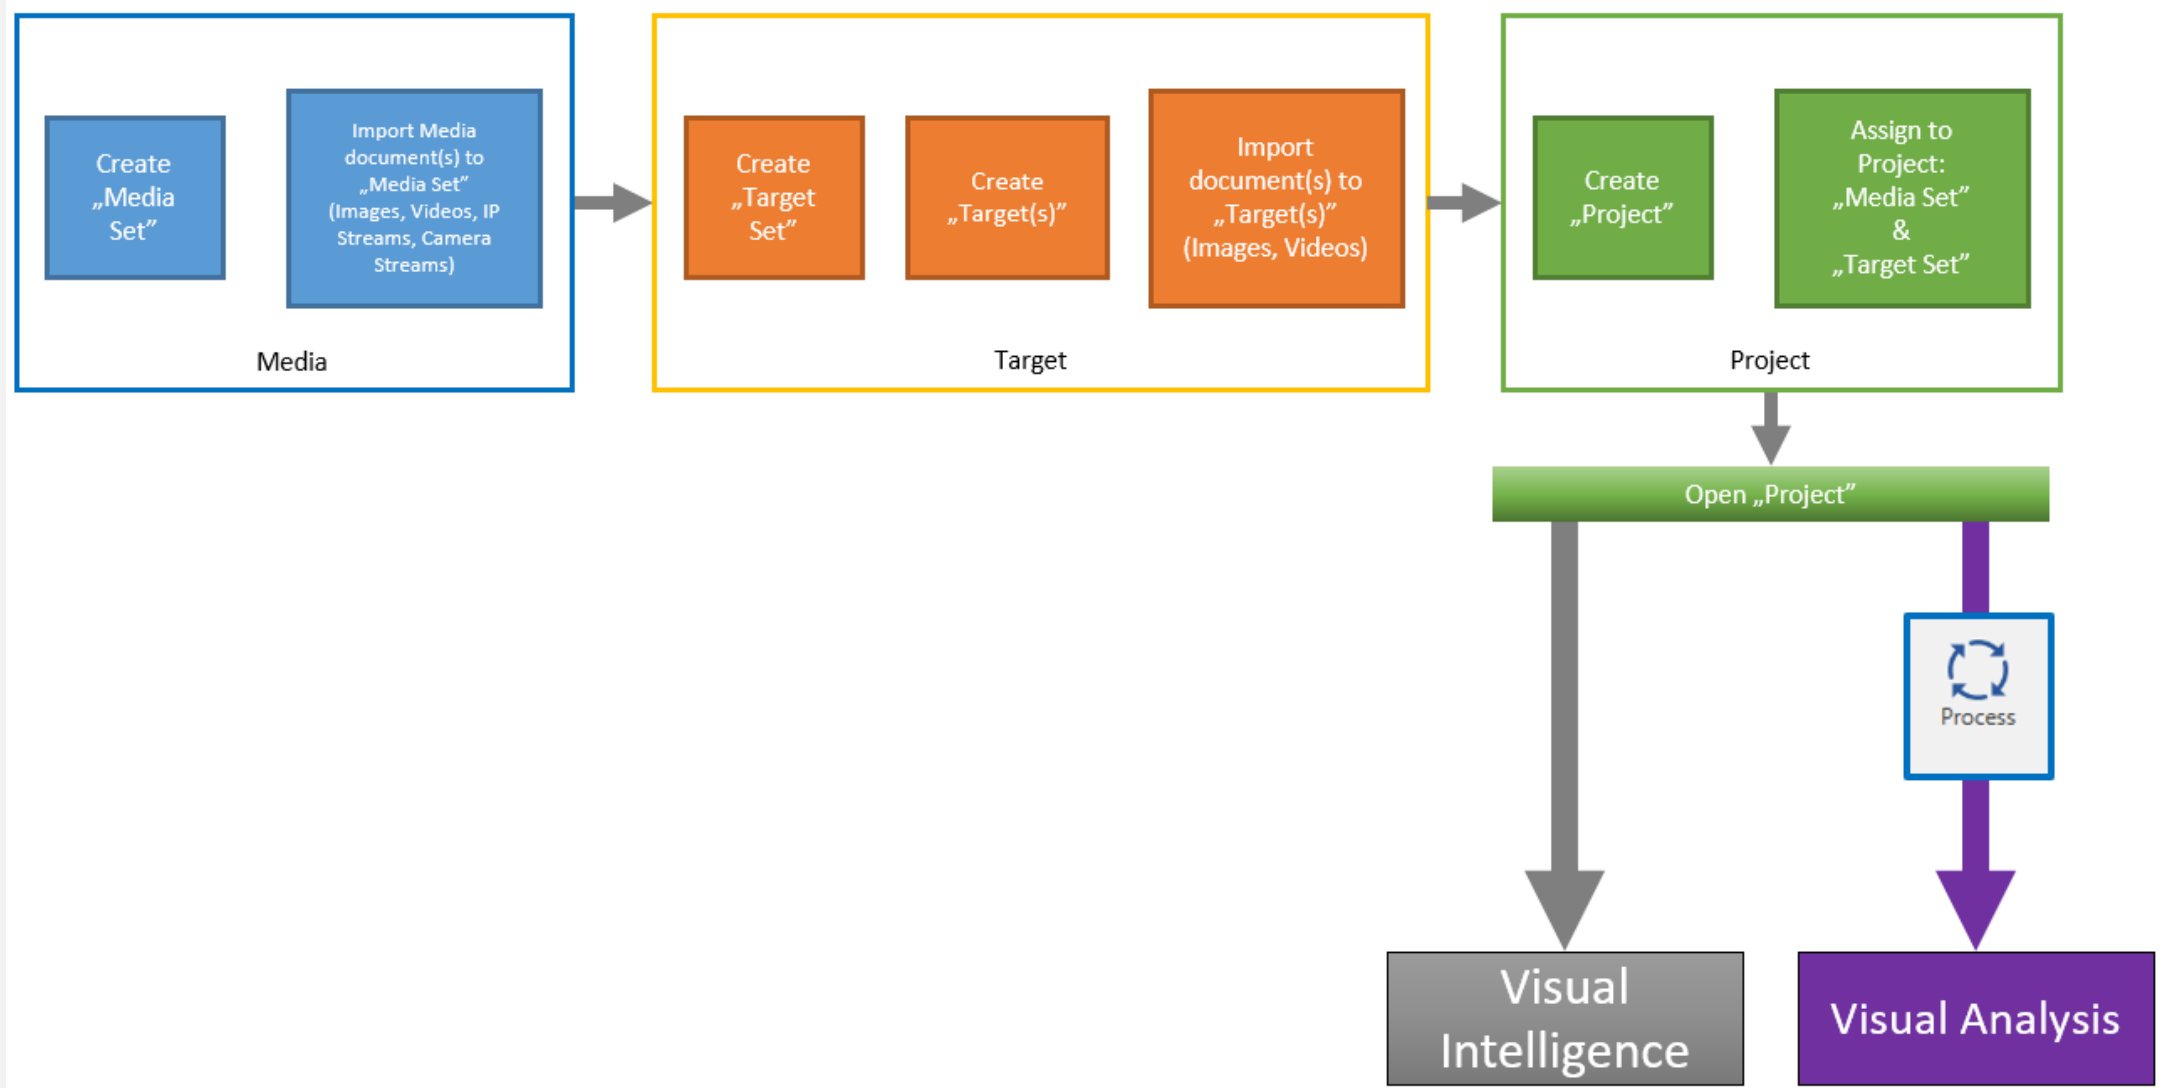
Create „Media Set”

Import Media document(s) to „Media Set” (Images, Videos, IP Streams, Camera Streams)

Media

Create „Target Set”

Create „Target(s)”

Import document(s) to „Target(s)” (Images, Videos)

Target

Create „Project”

Assign to Project: „Media Set” & „Target Set”

Project

Open „Project”

Process

Visual Intelligence

Visual Analysis